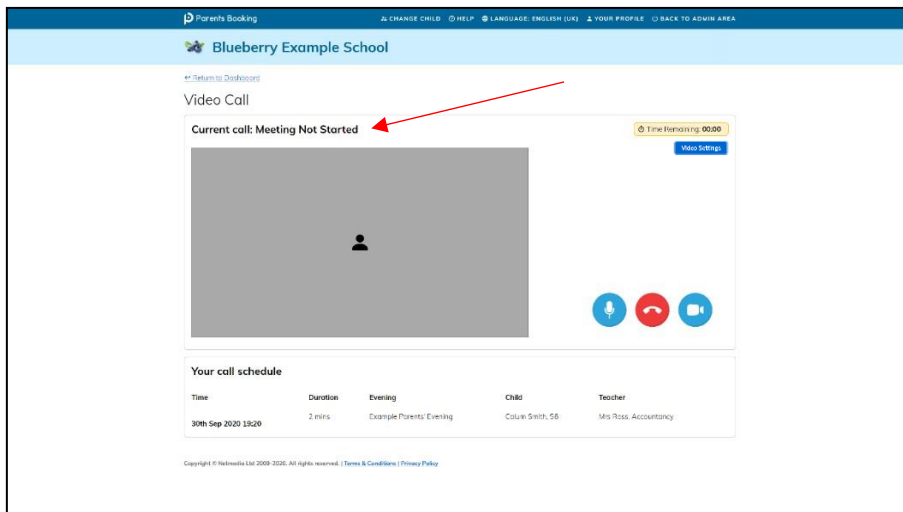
Parents Booking

CHANGE CHILD  HELP  LANGUAGE: ENGLISH (UK)  YOUR PROFILE  BACK TO ADMIN AREA

Blueberry Example School

← Return to Dashboard

Video Call

Current call: Meeting Not Started

Time Remaining: 00:00

Video Settings

Your call schedule

| Time | Duration | Evening | Child | Teacher |
|---|---|---|---|---|
| 30th Sep 2020 19:20 | 2 mins | Example Parents' Evening | Colum Smith, S6 | Mrs Ross, Accountancy |

Copyright © Netmedia Ltd 2009-2020. All rights reserved. | Terms & Conditions | Privacy Policy